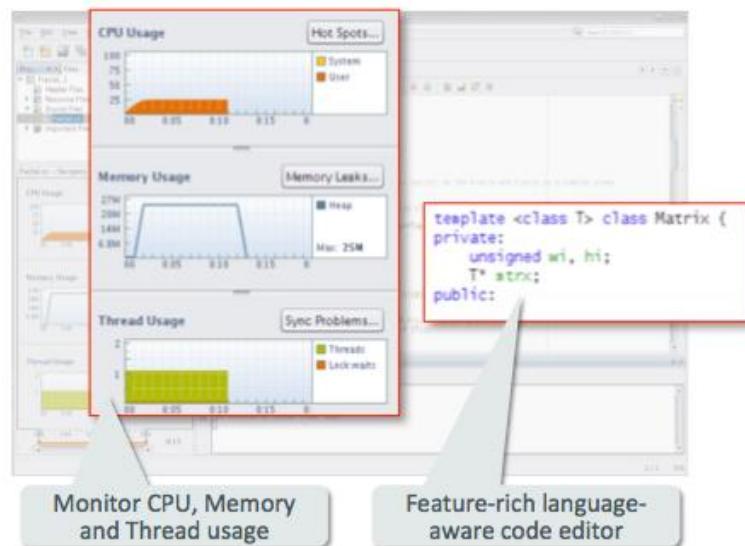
CPU Usage

Hot Spots...

100
75
50
25

System
User

00 0:05 0:10 0:15 0

Memory Usage

Memory Leaks...

27M
20M
14M
6.8M

Heap

Max: 25M

00 0:05 0:10 0:15 0

Thread Usage

Sync Problems...

2
1

Threads
Lock waits

00 0:05 0:10 0:15 0

template <class T> class Matrix {
private:
    unsigned wi, hi;
    T* mtrx;
public:

Monitor CPU, Memory and Thread usage

Feature-rich language-aware code editor